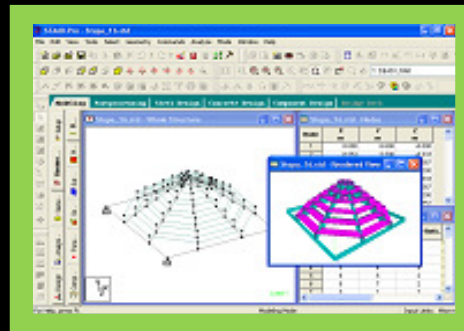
STAAD.Pro - Slope_16.std

File Edit View Tools Select Geometry Commands Analyze Mode Window Help

Modeling

Steel Design

Concrete Design

Connection Design

Slope_16.std - Whole Structure

Slope_16.std - Nodes

Node

X

Y

Z

Slope_16.std - Rendered View

Modeling Mode

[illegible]